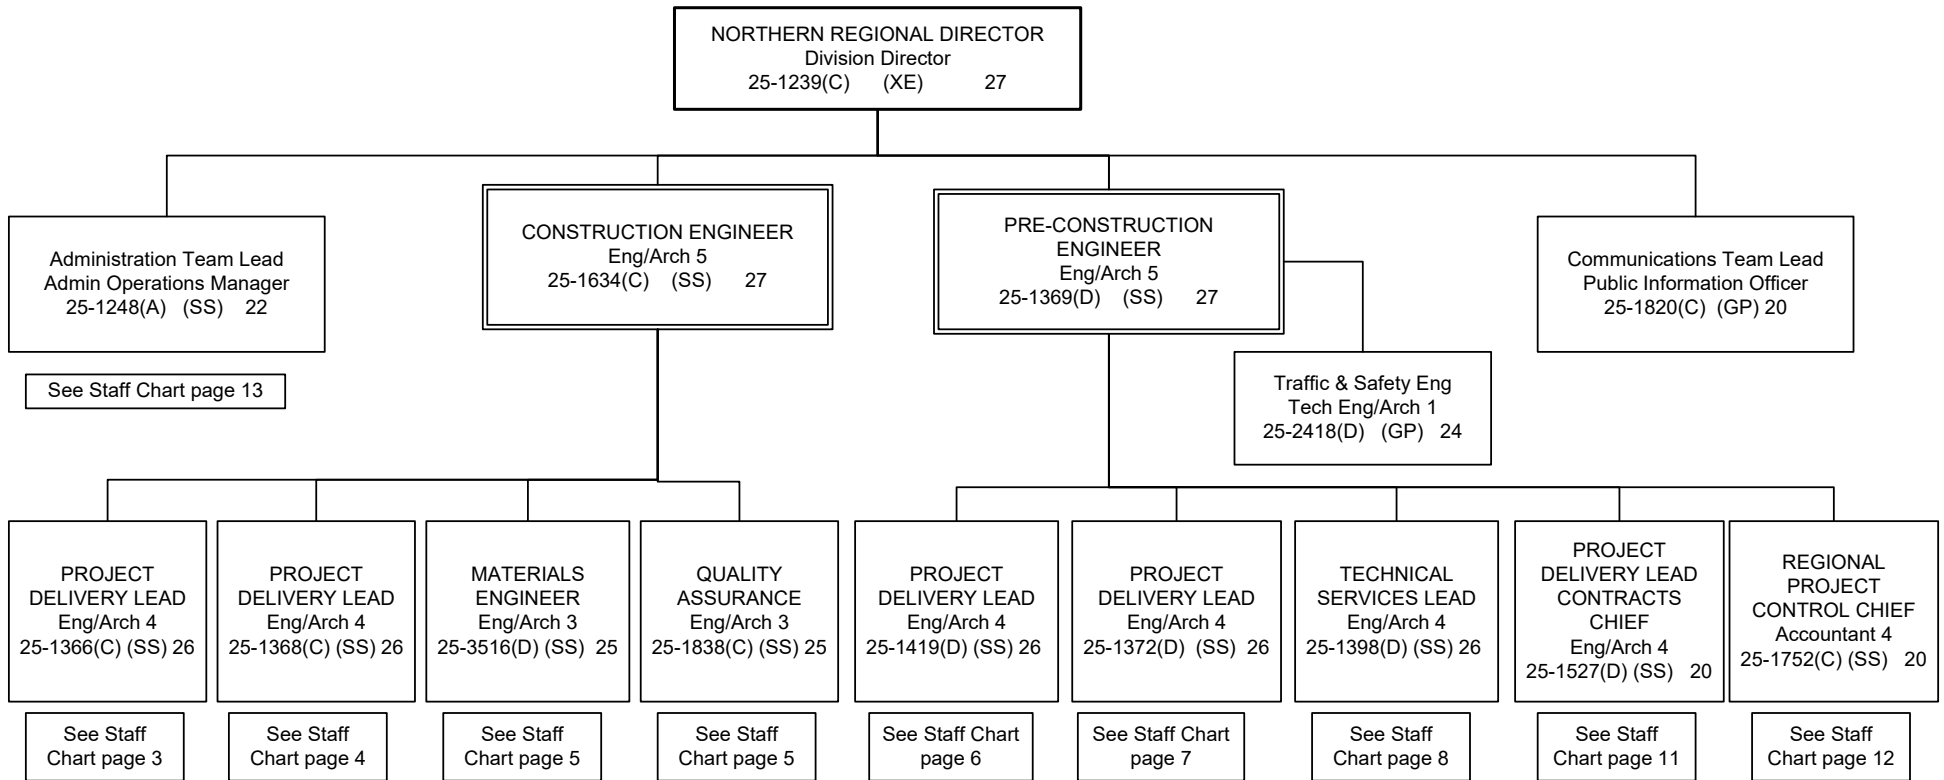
NORTHERN REGIONAL DIRECTOR
Division Director
25-1239(C) (XE) 27

Administration Team Lead
Admin Operations Manager
25-1248(A) (SS) 22

See Staff Chart page 13

CONSTRUCTION ENGINEER
Eng/Arch 5
25-1634(C) (SS) 27

PRE-CONSTRUCTION ENGINEER
Eng/Arch 5
25-1369(D) (SS) 27

Traffic & Safety Eng
Tech Eng/Arch 1
25-2418(D) (GP) 24

Communications Team Lead
Public Information Officer
25-1820(C) (GP) 20

PROJECT DELIVERY LEAD
Eng/Arch 4
25-1366(C) (SS) 26

See Staff Chart page 3

PROJECT DELIVERY LEAD
Eng/Arch 4
25-1368(C) (SS) 26

See Staff Chart page 4

MATERIALS ENGINEER
Eng/Arch 3
25-3516(D) (SS) 25

See Staff Chart page 5

QUALITY ASSURANCE
Eng/Arch 3
25-1838(C) (SS) 25

See Staff Chart page 5

PROJECT DELIVERY LEAD
Eng/Arch 4
25-1419(D) (SS) 26

See Staff Chart page 6

PROJECT DELIVERY LEAD
Eng/Arch 4
25-1372(D) (SS) 26

See Staff Chart page 7

TECHNICAL SERVICES LEAD
Eng/Arch 4
25-1398(D) (SS) 26

See Staff Chart page 8

PROJECT DELIVERY LEAD CONTRACTS CHIEF
Eng/Arch 4
25-1527(D) (SS) 20

See Staff Chart page 11

REGIONAL PROJECT CONTROL CHIEF
Accountant 4
25-1752(C) (SS) 20

See Staff Chart page 12